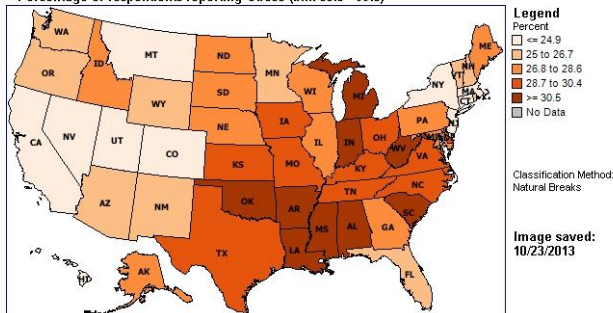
Percentage of respondents reporting Obese (BMI 30.0 - 99.8)

WA
OR
CA
NV
ID
MT
WY
UT
CO
AZ
NM
ND
SD
NE
KS
OK
TX
MN
IA
MO
AR
LA
WI
IL
MI
IN
OH
KY
TN
MS
AL
GA
FL
SC
NC
VA
WV
PA
NY
VT
NH
ME
MA
CT
RI
NJ
DE
MD
AK
HI

Legend
Percent
<= 24.9
25 to 26.7
26.8 to 28.6
28.7 to 30.4
>= 30.5
No Data

Classification Method:
Natural Breaks

Image saved:
10/23/2013